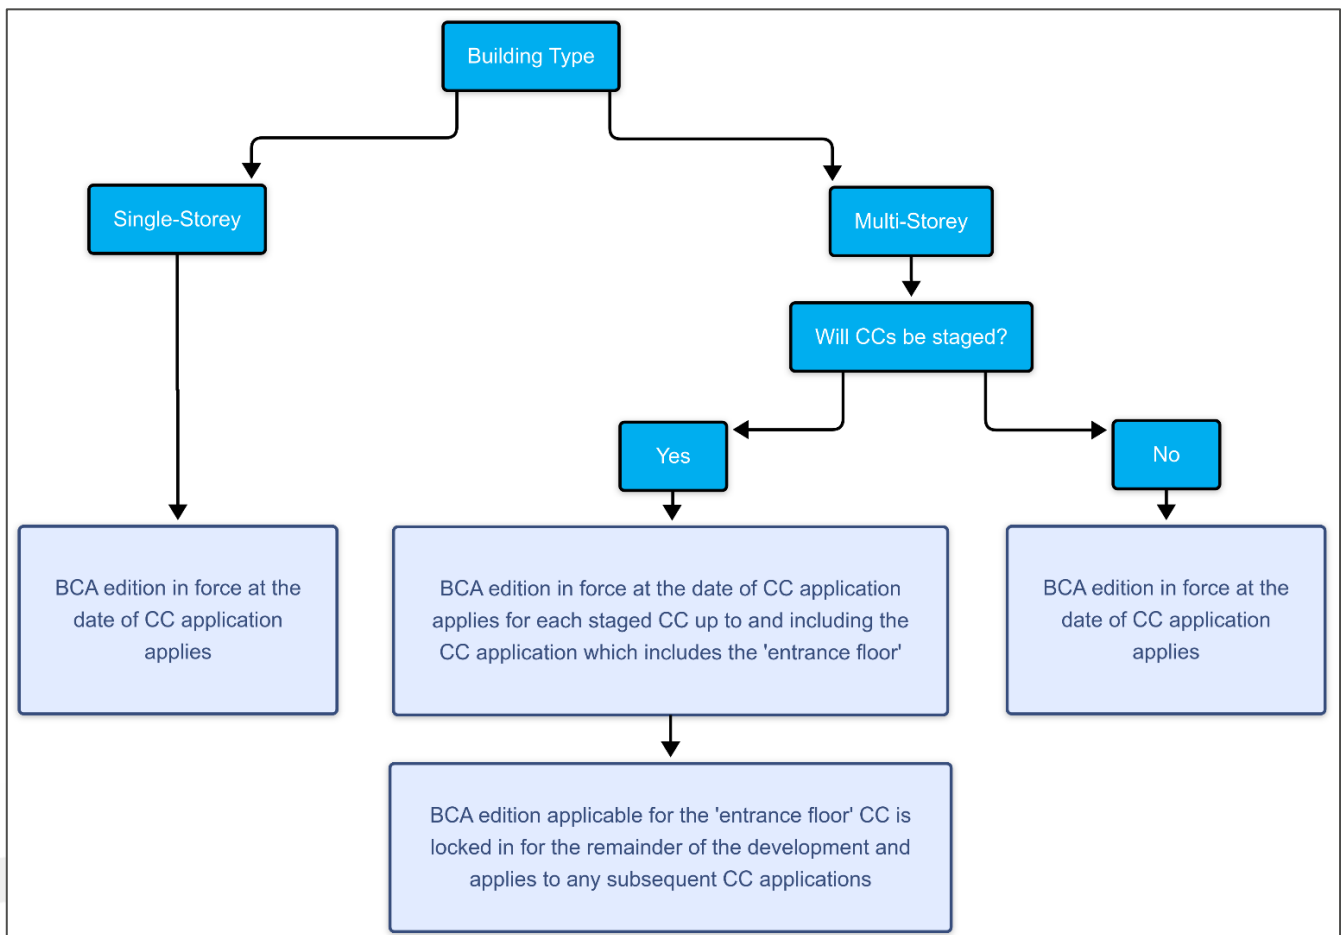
Building Type

Single-Storey

Multi-Storey

Will CCs be staged?

Yes

No

BCA edition in force at the date of CC application applies

BCA edition in force at the date of CC application applies for each staged CC up to and including the CC application which includes the 'entrance floor'

BCA edition in force at the date of CC application applies

BCA edition applicable for the 'entrance floor' CC is locked in for the remainder of the development and applies to any subsequent CC applications